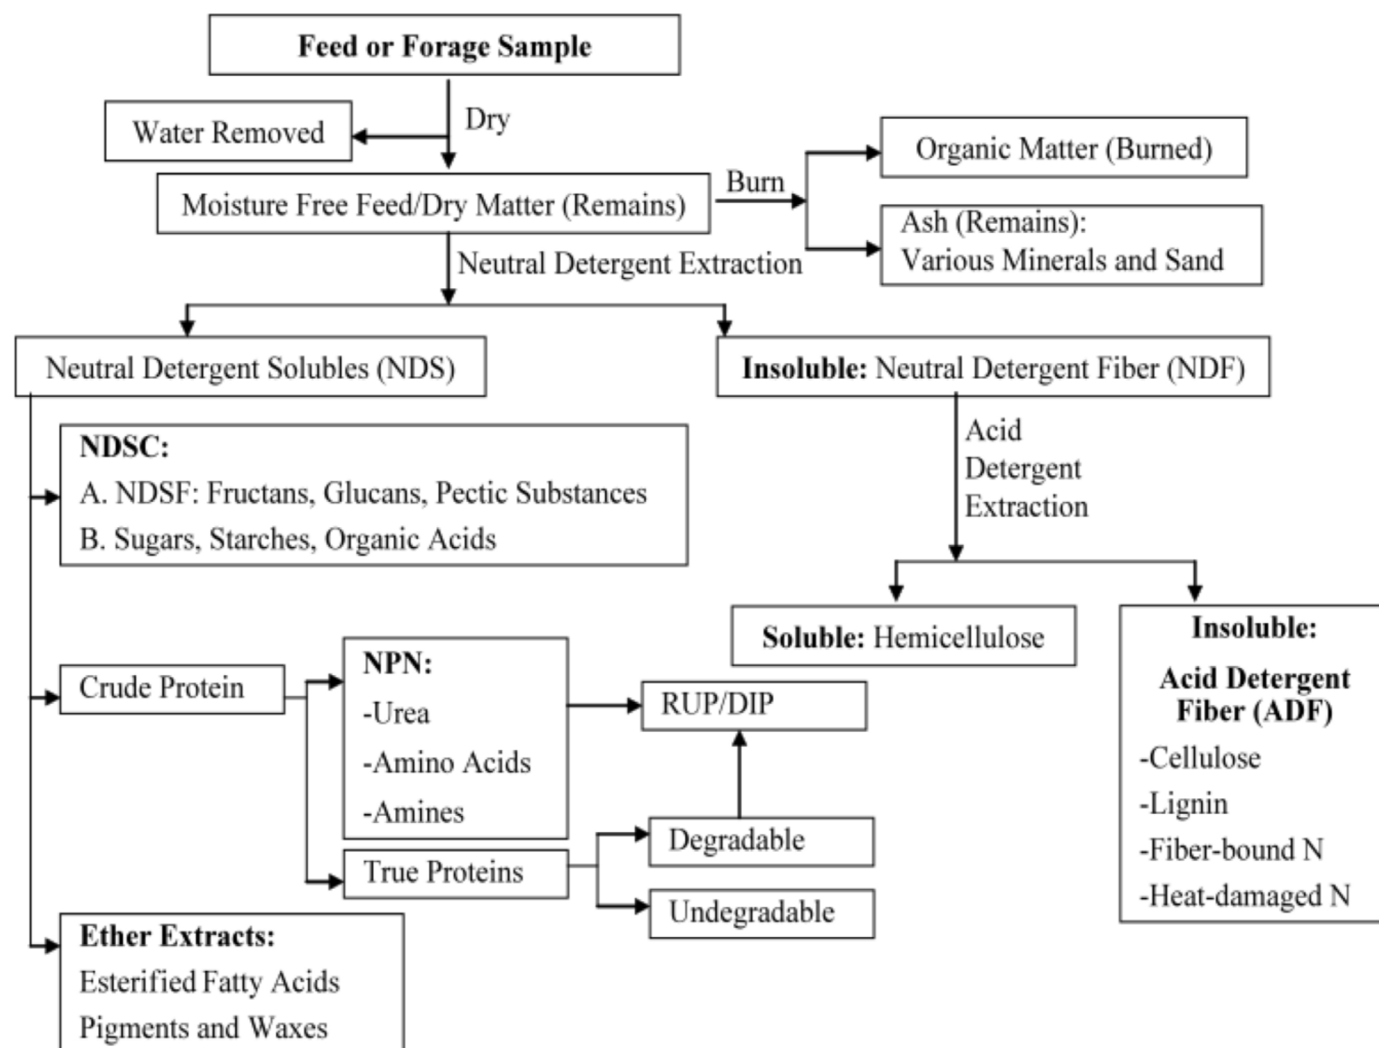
Feed or Forage Sample

Dry

Water Removed

Moisture Free Feed/Dry Matter (Remains)

Burn

Organic Matter (Burned)

Ash (Remains): Various Minerals and Sand

Neutral Detergent Extraction

Neutral Detergent Solubles (NDS)

Insoluble: Neutral Detergent Fiber (NDF)

NDSC:
A. NDSF: Fructans, Glucans, Pectic Substances
B. Sugars, Starches, Organic Acids

Acid Detergent Extraction

Soluble: Hemicellulose

Insoluble:
Acid Detergent Fiber (ADF)
-Cellulose
-Lignin
-Fiber-bound N
-Heat-damaged N

Crude Protein

NPN:
-Urea
-Amino Acids
-Amines

RUP/DIP

True Proteins

Degradable

Undegradable

Ether Extracts:
Esterified Fatty Acids
Pigments and Waxes